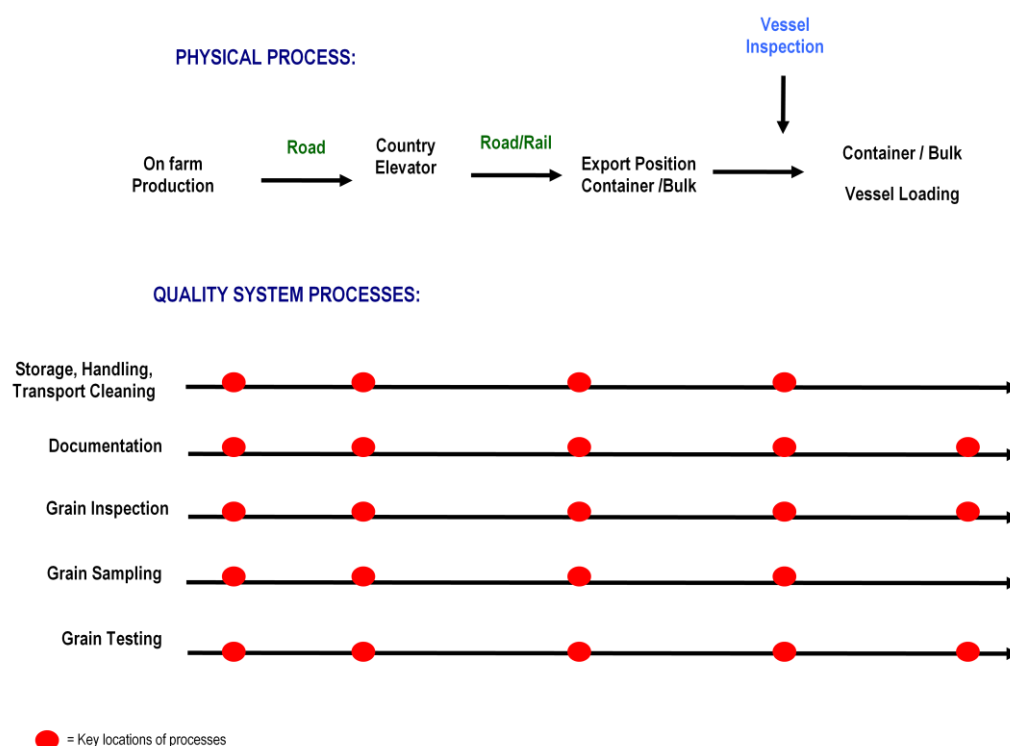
PHYSICAL PROCESS:

Vessel Inspection

On farm Production

Road

Country Elevator

Road/Rail

Export Position Container /Bulk

Container / Bulk

Vessel Loading

QUALITY SYSTEM PROCESSES:

Storage, Handling, Transport Cleaning

Documentation

Grain Inspection

Grain Sampling

Grain Testing

= Key locations of processes